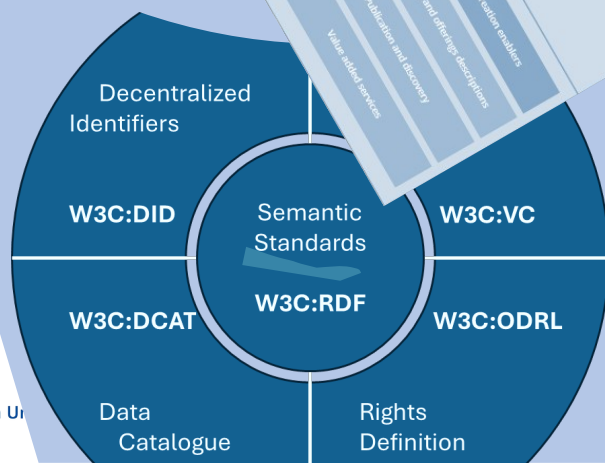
Decentralized Identifiers

W3C:DID

Semantic Standards

W3C:RDF

W3C:VC

W3C:DCAT

W3C:ODRL

Data Catalogue

Rights Definition

Value added services

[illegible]ublication and discovery

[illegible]and offerings descriptions

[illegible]eration enablers

Ur